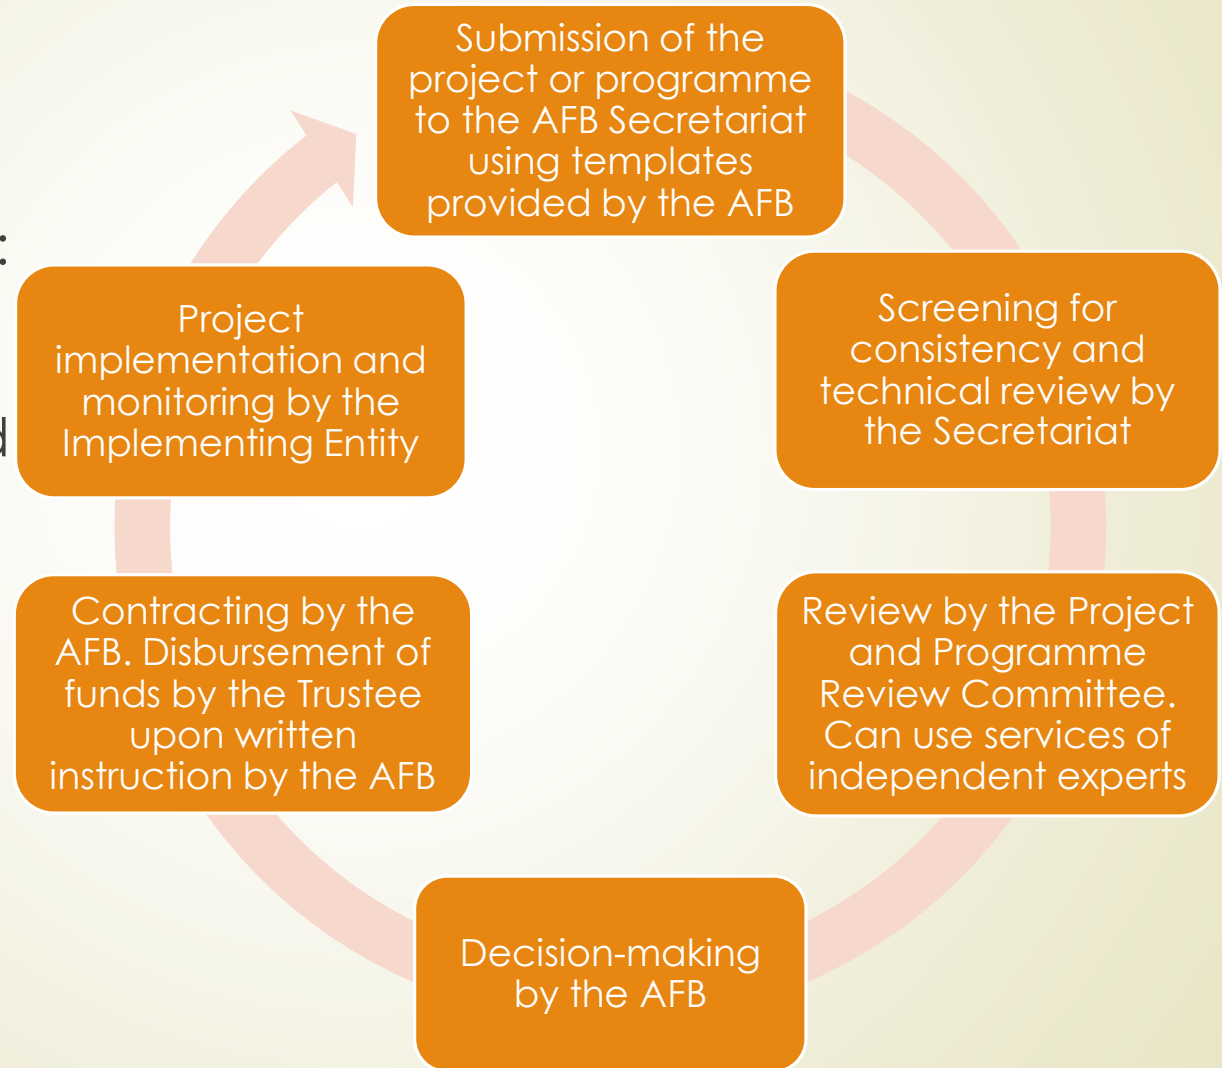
Submission of the project or programme to the AFB Secretariat using templates provided by the AFB

Screening for consistency and technical review by the Secretariat

Review by the Project and Programme Review Committee. Can use services of independent experts

Decision-making by the AFB

Contracting by the AFB. Disbursement of funds by the Trustee upon written instruction by the AFB

Project implementation and monitoring by the Implementing Entity

:

d